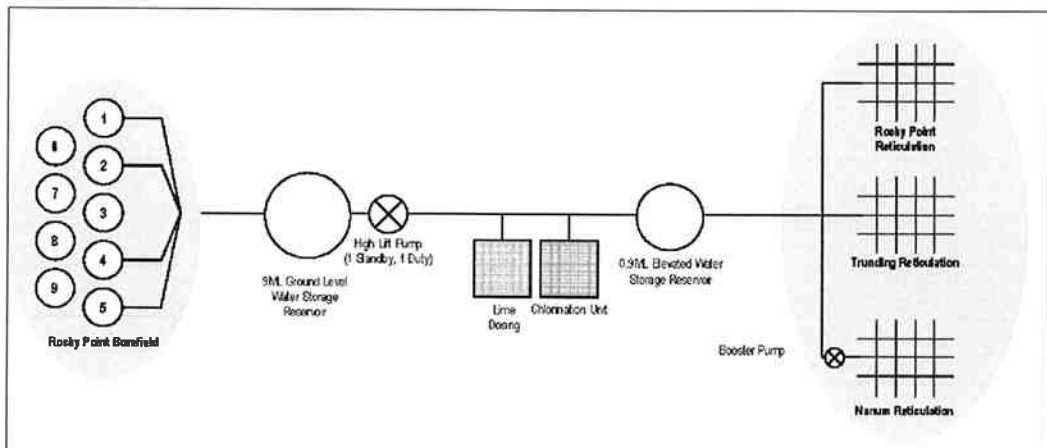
1
6
2
7
3
8
4
9
5
Rocky Point Borefield

9ML Ground Level Water Storage Reservoir

High Lift Pump (1 Standby, 1 Duty)

Lime Dosing

Chlorination Unit

0.9ML Elevated Water Storage Reservoir

Booster Pump

Rocky Point Reticulation

Trunding Reticulation

Nanum Reticulation